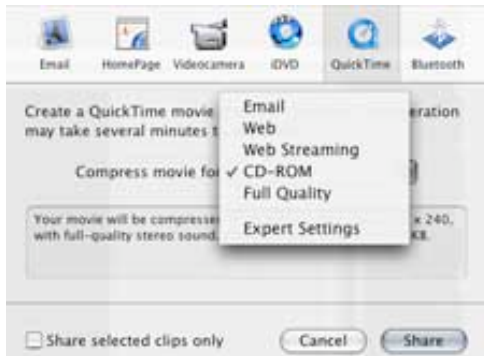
Email HomePage Videocamera iDVD QuickTime Bluetooth

Create a QuickTime movie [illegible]eration may take several minutes t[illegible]

Compress movie fo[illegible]

Email
Web
Web Streaming
✓ CD-ROM
Full Quality
Expert Settings

Your movie will be compresse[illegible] x 240, with full-quality stereo sound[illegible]

Share selected clips only

Cancel Share